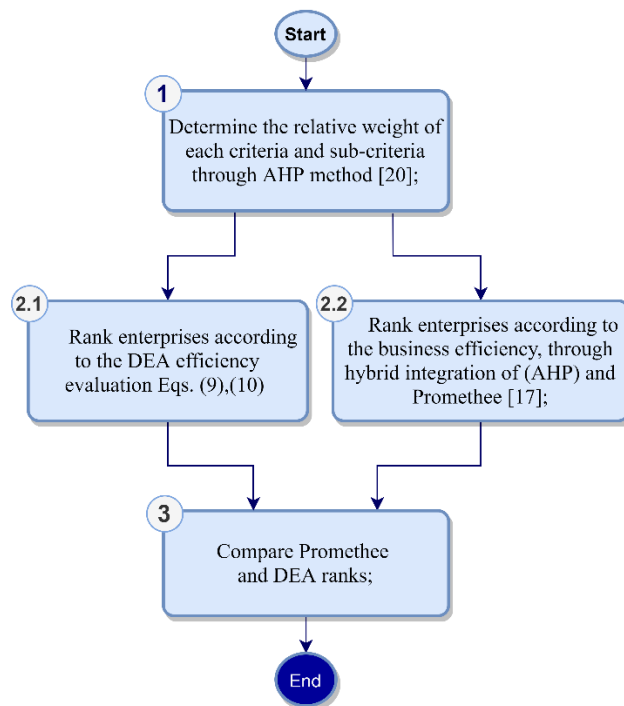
Start

1
Determine the relative weight of each criteria and sub-criteria through AHP method [20];

2.1
Rank enterprises according to the DEA efficiency evaluation Eqs. (9),(10)

2.2
Rank enterprises according to the business efficiency, through hybrid integration of (AHP) and Promethee [17];

3
Compare Promethee and DEA ranks;

End